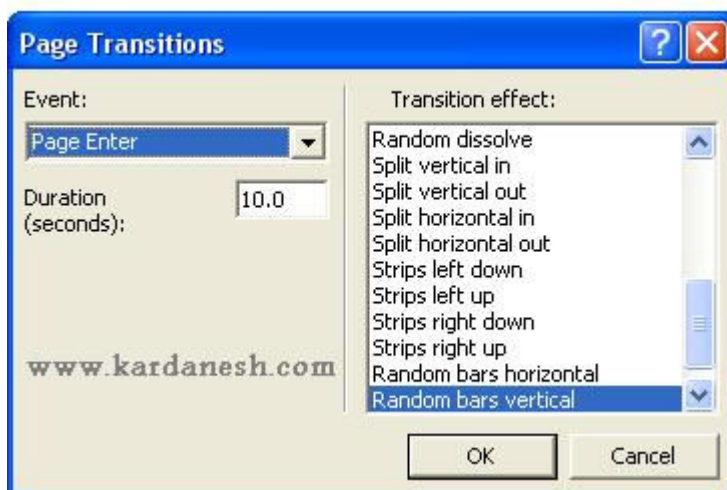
Page Transitions

Event:

Page Enter

Duration (seconds):

10.0

www.kardanesh.com

Transition effect:

Random dissolve
Split vertical in
Split vertical out
Split horizontal in
Split horizontal out
Strips left down
Strips left up
Strips right down
Strips right up
Random bars horizontal
Random bars vertical

OK

Cancel